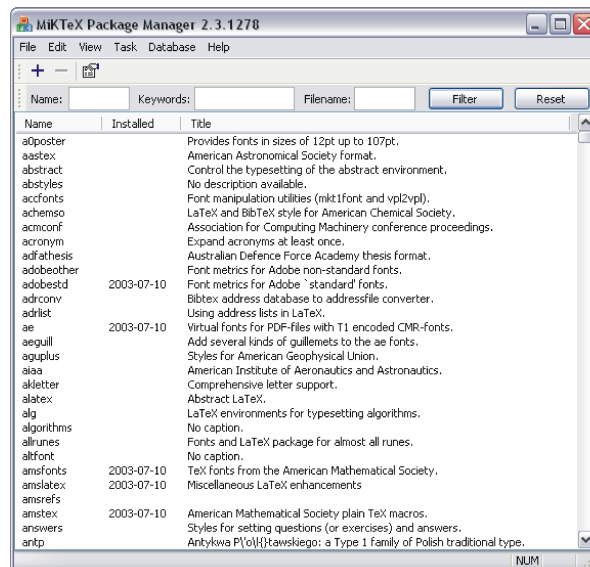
MiKTeX Package Manager 2.3.1278

File Edit View Task Database Help

+ —

Name: Keywords: Filename: Filter Reset

| Name | Installed | Title |
|---|---|---|
| a0poster | | Provides fonts in sizes of 12pt up to 107pt. |
| aastex | | American Astronomical Society format. |
| abstract | | Control the typesetting of the abstract environment. |
| abstyles | | No description available. |
| accfonts | | Font manipulation utilities (mkt1font and vpl2vpl). |
| achemso | | LaTeX and BibTeX style for American Chemical Society. |
| acmconf | | Association for Computing Machinery conference proceedings. |
| acronym | | Expand acronyms at least once. |
| adfathesis | | Australian Defence Force Academy thesis format. |
| adobeother | | Font metrics for Adobe non-standard fonts. |
| adobestd | 2003-07-10 | Font metrics for Adobe `standard' fonts. |
| adrconv | | Bibtex address database to addressfile converter. |
| adrlist | | Using address lists in LaTeX. |
| ae | 2003-07-10 | Virtual fonts for PDF-files with T1 encoded CMR-fonts. |
| aeguill | | Add several kinds of guillemets to the ae fonts. |
| aguplus | | Styles for American Geophysical Union. |
| aiaa | | American Institute of Aeronautics and Astronautics. |
| akletter | | Comprehensive letter support. |
| alatex | | Abstract LaTeX. |
| alg | | LaTeX environments for typesetting algorithms. |
| algorithms | | No caption. |
| allrunes | | Fonts and LaTeX package for almost all runes. |
| altfont | | No caption. |
| amsfonts | 2003-07-10 | TeX fonts from the American Mathematical Society. |
| amslatex | 2003-07-10 | Miscellaneous LaTeX enhancements |
| amsrefs | | |
| amstex | 2003-07-10 | American Mathematical Society plain TeX macros. |
| answers | | Styles for setting questions (or exercises) and answers. |
| antp | | Antykwa P\'o\l{}tawskiego: a Type 1 family of Polish traditional type. |

NUM